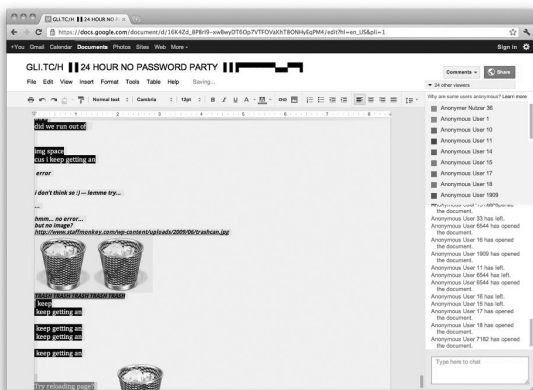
GLI.TC/H 24 HOUR NO P

https://docs.google.com/document/d/16K4Zd_8P8ri9-xwBwyDT6Op7VTFOVaKhT8ONHyEqPM4/edit?hl=en_US&pli=1

+You Gmail Calendar Documents Photos Sites Web More -

Sign in

GLI.TC/H 24 HOUR NO PASSWORD PARTY

File Edit View Insert Format Tools Table Help Saving...

Comments Share

Normal text Cambria 12pt B I U A

Why are some users anonymous? Learn more

Anonymer Nutzer 36
Anonymous User 1
Anonymous User 10
Anonymous User 11
Anonymous User 14
Anonymous User 15
Anonymous User 17
Anonymous User 18
Anonymous User 1909
24 other viewers

did we run out of

img space
cus i keep getting an

error

i don't think so :) — lemme try...

...

hmm... no error...
but no image?
http://www.staffmonkey.com/wp-content/uploads/2009/06/trashcan.jpg

TRASH TRASH TRASH TRASH TRASH

keep
keep getting an

keep getting an
keep getting an

keep getting an

Try reloading page?

the document.
Anonymous User 33 has left.
Anonymous User 6544 has left.
Anonymous User 16 has opened the document.
Anonymous User 1909 has opened the document.
Anonymous User 11 has left.
Anonymous User 6544 has left.
Anonymous User 15 has left.
Anonymous User 16 has left.
Anonymous User 6544 has opened the document.
Anonymous User 17 has opened the document.
Anonymous User 18 has opened the document.
Anonymous User 7182 has opened the document.

Type here to chat